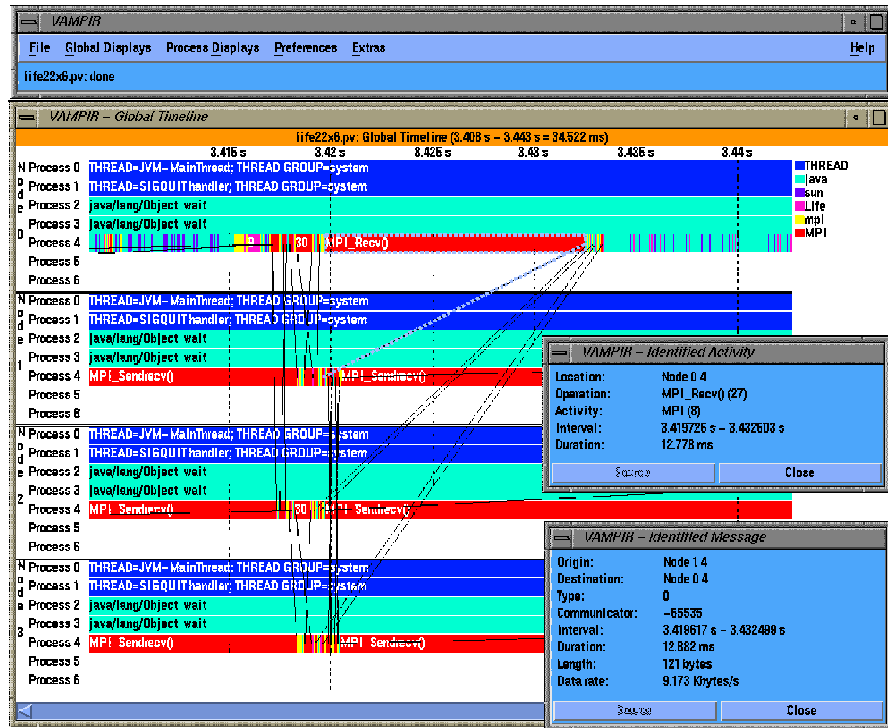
VAMPIR

File Global Displays Process Displays Preferences Extras Help

life22x6.pv: done

VAMPIR – Global Timeline

life22x6.pv: Global Timeline (3.408 s – 3.443 s = 34.522 ms)

3.415 s 3.42 s 3.425 s 3.43 s 3.435 s 3.44 s

THREAD
java
sun
Life
mpi
MPI

Node 0
Process 0 THREAD=JVM-MainThread; THREAD GROUP=system
Process 1 THREAD=SIGQUIThandler; THREAD GROUP=system
Process 2 java/lang/Object wait
Process 3 java/lang/Object wait
Process 4 30 MPI_Recv()
Process 5
Process 6

Node 1
Process 0 THREAD=JVM-MainThread; THREAD GROUP=system
Process 1 THREAD=SIGQUIThandler; THREAD GROUP=system
Process 2 java/lang/Object wait
Process 3 java/lang/Object wait
Process 4 MPI_Sendrecv() MPI_Sendrecv()
Process 5
Process 6

Node 2
Process 0 THREAD=JVM-MainThread; THREAD GROUP=system
Process 1 THREAD=SIGQUIThandler; THREAD GROUP=system
Process 2 java/lang/Object wait
Process 3 java/lang/Object wait
Process 4 MPI_Sendrecv() 30 MPI_Sendrecv()
Process 5
Process 6

Node 3
Process 0 THREAD=JVM-MainThread; THREAD GROUP=system
Process 1 THREAD=SIGQUIThandler; THREAD GROUP=system
Process 2 java/lang/Object wait
Process 3 java/lang/Object wait
Process 4 MPI_Sendrecv() MPI_Sendrecv()
Process 5
Process 6

VAMPIR – Identified Activity
Location: Node 0 4
Operation: MPI_Recv() (27)
Activity: MPI (8)
Interval: 3.419726 s – 3.432503 s
Duration: 12.778 ms
Source Close

VAMPIR – Identified Message
Origin: Node 1 4
Destination: Node 0 4
Type: 0
Communicator: -65535
Interval: 3.419617 s – 3.432499 s
Duration: 12.882 ms
Length: 121 bytes
Data rate: 9.173 Kbytes/s
Source Close